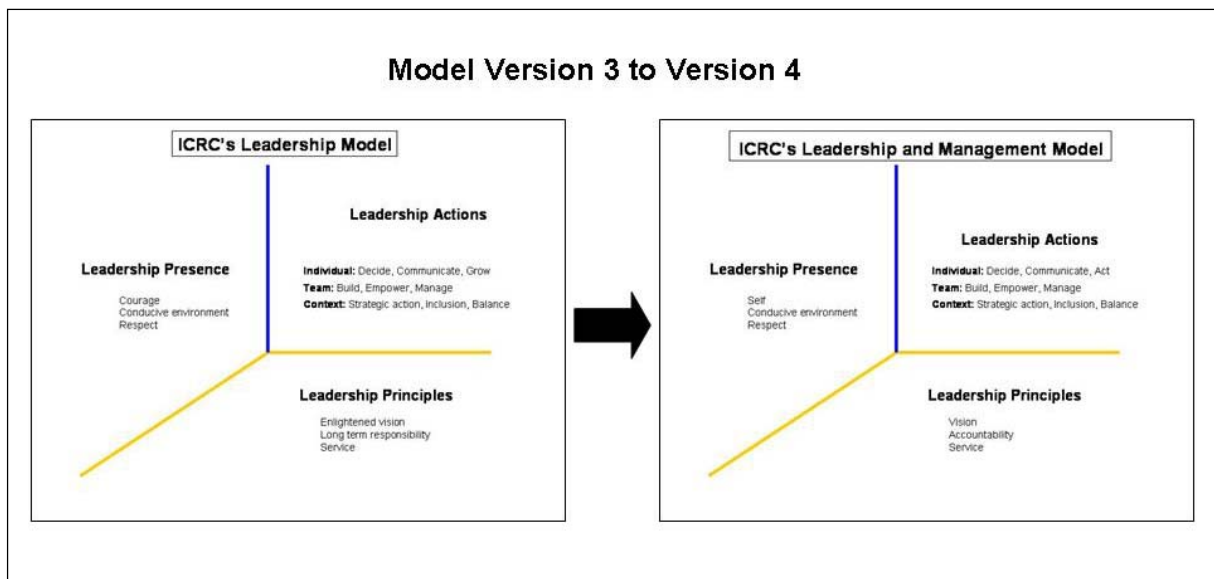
Model Version 3 to Version 4

ICRC's Leadership Model

Leadership Actions

Individual: Decide, Communicate, Grow
Team: Build, Empower, Manage
Context: Strategic action, Inclusion, Balance

Leadership Presence

Courage
Conducive environment
Respect

Leadership Principles

Enlightened vision
Long term responsibility
Service

ICRC's Leadership and Management Model

Leadership Actions

Individual: Decide, Communicate, Act
Team: Build, Empower, Manage
Context: Strategic action, Inclusion, Balance

Leadership Presence

Self
Conducive environment
Respect

Leadership Principles

Vision
Accountability
Service